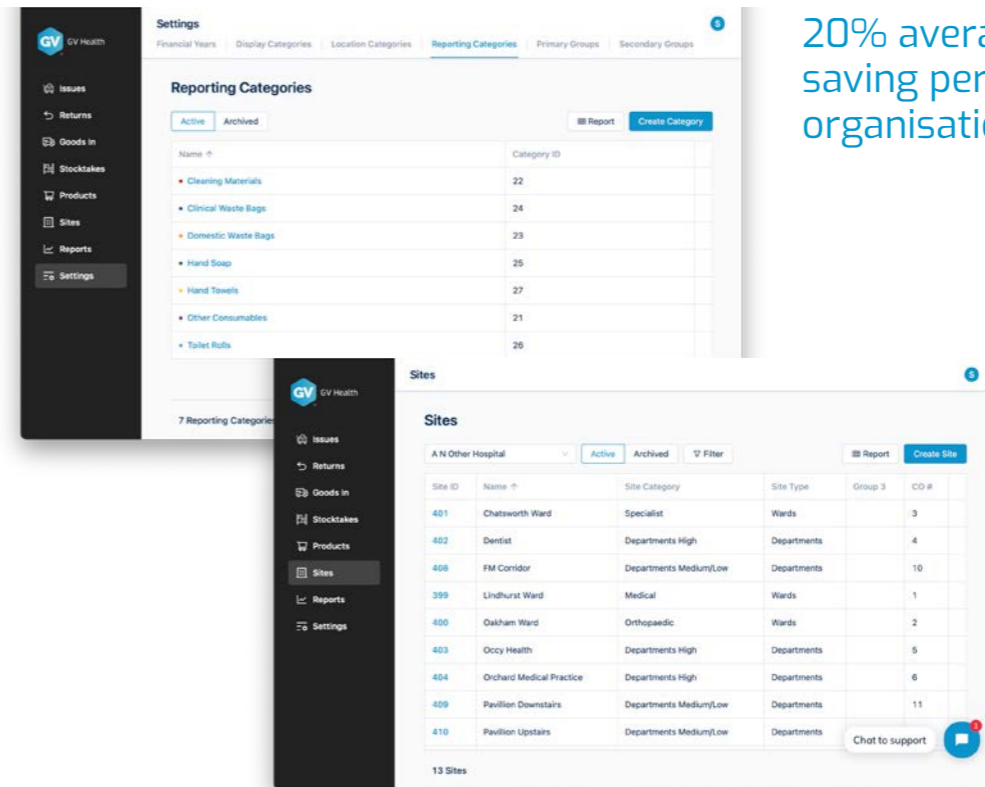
20% avera
saving per
organisati

GV GV Health

Issues
Returns
Goods In
Stocktakes
Products
Sites
Reports
Settings

Settings
Financial Years | Display Categories | Location Categories | Reporting Categories | Primary Groups | Secondary Groups

S

Reporting Categories

Active | Archived

Report | Create Category

| Name ↑ | Category ID |
|---|---|
| Cleaning Materials | 22 |
| Clinical Waste Bags | 24 |
| Domestic Waste Bags | 23 |
| Hand Soap | 25 |
| Hand Towels | 27 |
| Other Consumables | 21 |
| Toilet Rolls | 26 |

7 Reporting Categories

GV GV Health

Issues
Returns
Goods In
Stocktakes
Products
Sites
Reports
Settings

Sites

S

Sites

A N Other Hospital | Active | Archived | Filter

Report | Create Site

| Site ID | Name ↑ | Site Category | Site Type | Group 3 | CO # |
|---|---|---|---|---|---|
| 401 | Chatsworth Ward | Specialist | Wards | | 3 |
| 402 | Dentist | Departments High | Departments | | 4 |
| 408 | FM Corridor | Departments Medium/Low | Departments | | 10 |
| 399 | Lindhurst Ward | Medical | Wards | | 1 |
| 400 | Oakham Ward | Orthopaedic | Wards | | 2 |
| 403 | Occy Health | Departments High | Departments | | 5 |
| 404 | Orchard Medical Practice | Departments High | Departments | | 6 |
| 409 | Pavillion Downstairs | Departments Medium/Low | Departments | | 11 |
| 410 | Pavillion Upstairs | Departments Medium/Low | Departments | | |

13 Sites

Chat to support

1